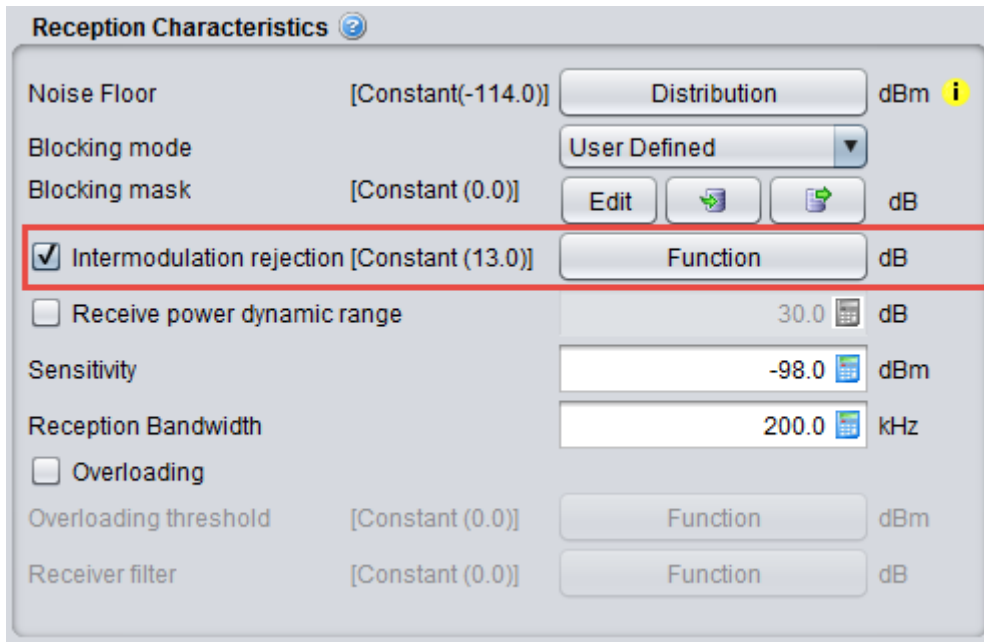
Reception Characteristics

| | | | |
|---|---|---|---|
| Noise Floor | [Constant(-114.0)] | Distribution | dBm |
| Blocking mode | | User Defined | |
| Blocking mask | [Constant (0.0)] | Edit | dB |
| Intermodulation rejection | [Constant (13.0)] | Function | dB |
| Receive power dynamic range | | 30.0 | dB |
| Sensitivity | | -98.0 | dBm |
| Reception Bandwidth | | 200.0 | kHz |
| Overloading | | | |
| Overloading threshold | [Constant (0.0)] | Function | dBm |
| Receiver filter | [Constant (0.0)] | Function | dB |